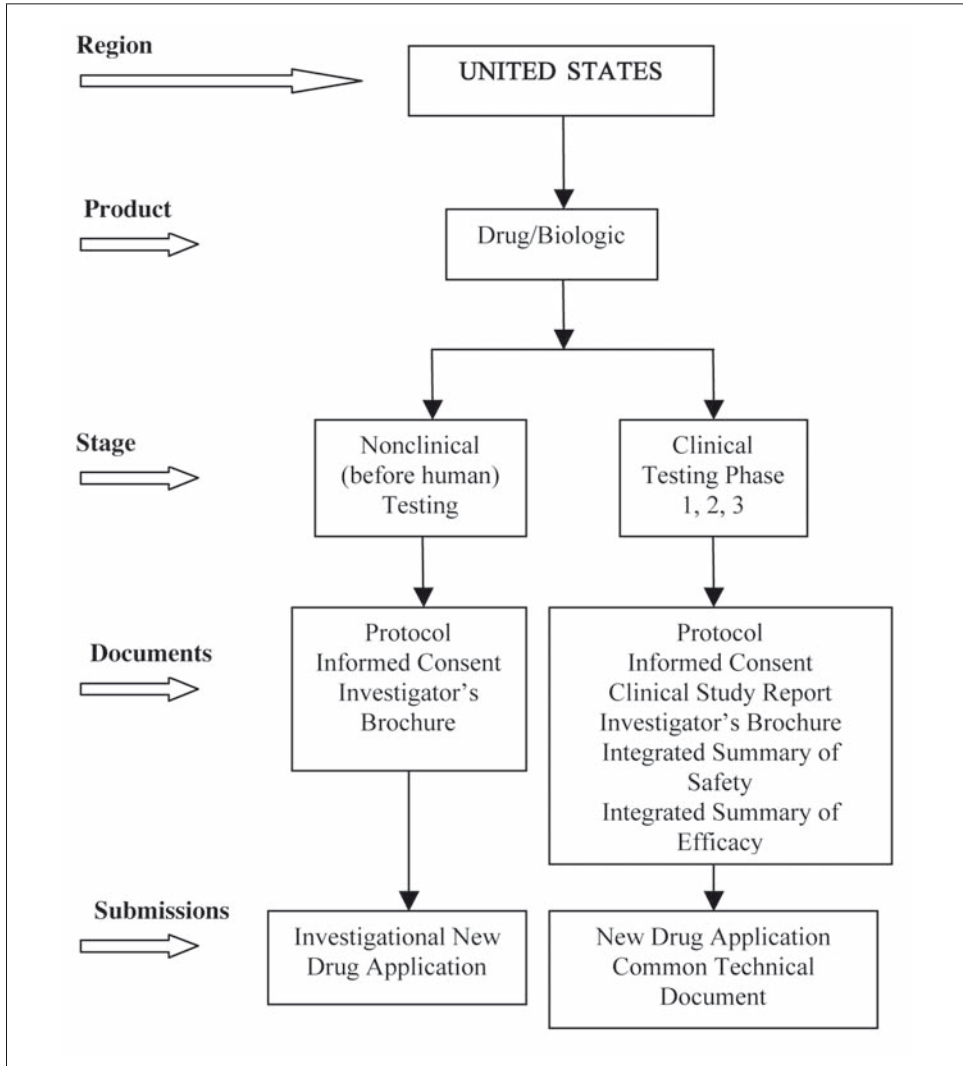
Region

UNITED STATES

Product

Drug/Biologic

Stage

Nonclinical (before human) Testing

Clinical Testing Phase 1, 2, 3

Documents

Protocol
Informed Consent
Investigator's Brochure

Protocol
Informed Consent
Clinical Study Report
Investigator's Brochure
Integrated Summary of Safety
Integrated Summary of Efficacy

Submissions

Investigational New Drug Application

New Drug Application
Common Technical Document